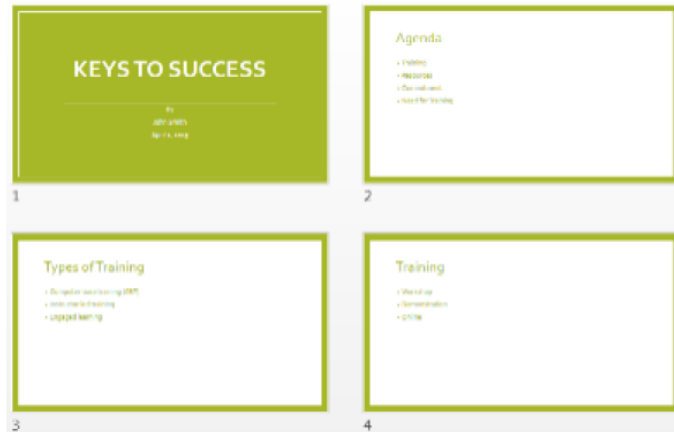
KEYS TO SUCCESS

By
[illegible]
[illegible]

1

Agenda

- Training
- Resources
- Our audience
- Need for training

2

Types of Training

- Computer-based training (CBT)
- Instructor-led training
- Engaged learning

3

Training

- Workshop
- Demonstration
- Online

4